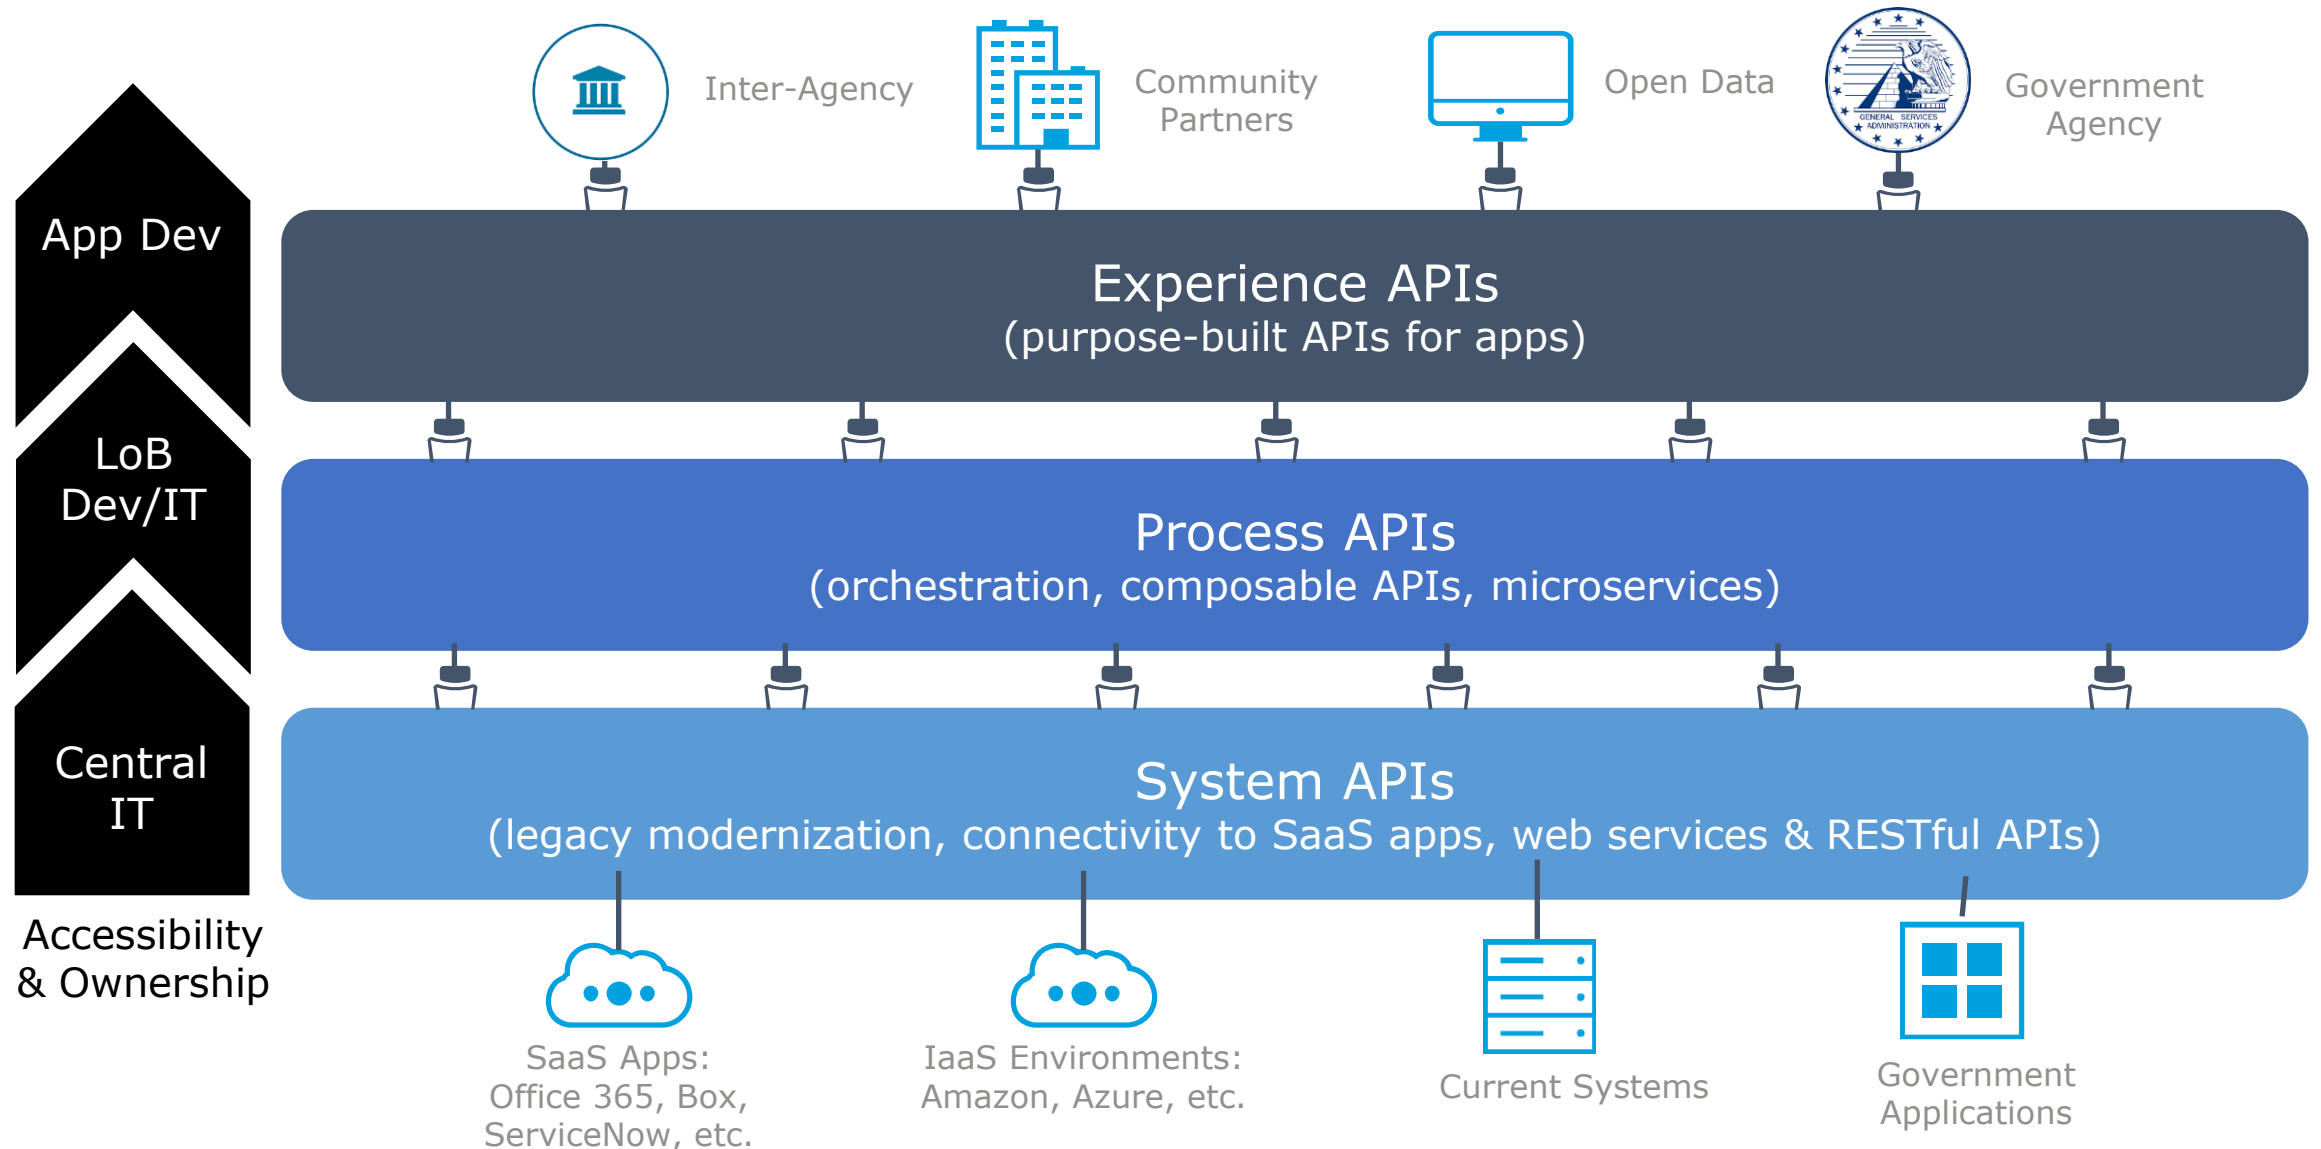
Inter-Agency

Community Partners

Open Data

GENERAL SERVICES ADMINISTRATION

Government Agency

App Dev

LoB Dev/IT

Central IT

Accessibility & Ownership

Experience APIs
(purpose-built APIs for apps)

Process APIs
(orchestration, composable APIs, microservices)

System APIs
(legacy modernization, connectivity to SaaS apps, web services & RESTful APIs)

SaaS Apps: Office 365, Box, ServiceNow, etc.

IaaS Environments: Amazon, Azure, etc.

Current Systems

Government Applications